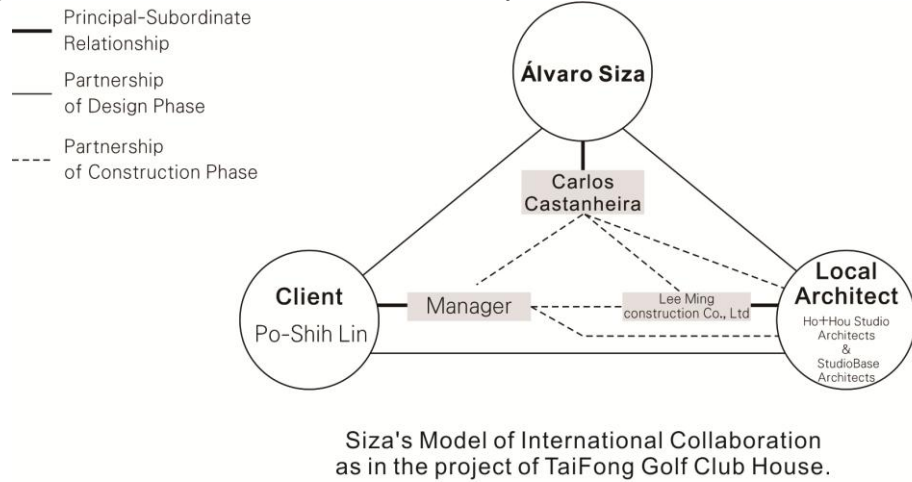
Principal-Subordinate Relationship

Partnership of Design Phase

Partnership of Construction Phase

Álvaro Siza

Carlos Castanheira

Client

Po-Shih Lin

Manager

Lee Ming construction Co., Ltd

Local Architect

Ho+Hou Studio Architects & StudioBase Architects

Siza's Model of International Collaboration as in the project of TaiFong Golf Club House.